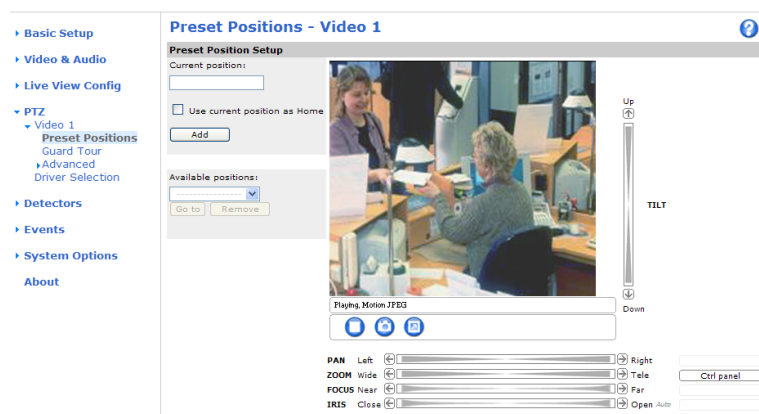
Basic Setup
Video & Audio
Live View Config
PTZ
Video 1
Preset Positions
Guard Tour
Advanced
Driver Selection
Detectors
Events
System Options
About

Preset Positions - Video 1

?

Preset Position Setup

Current position:

Use current position as Home

Add

Available positions:

Go to Remove

Up

TILT

Down

Playing, Motion JPEG

PAN Left Right
ZOOM Wide Tele
FOCUS Near Far
IRIS Close Open Auto

Ctrl panel